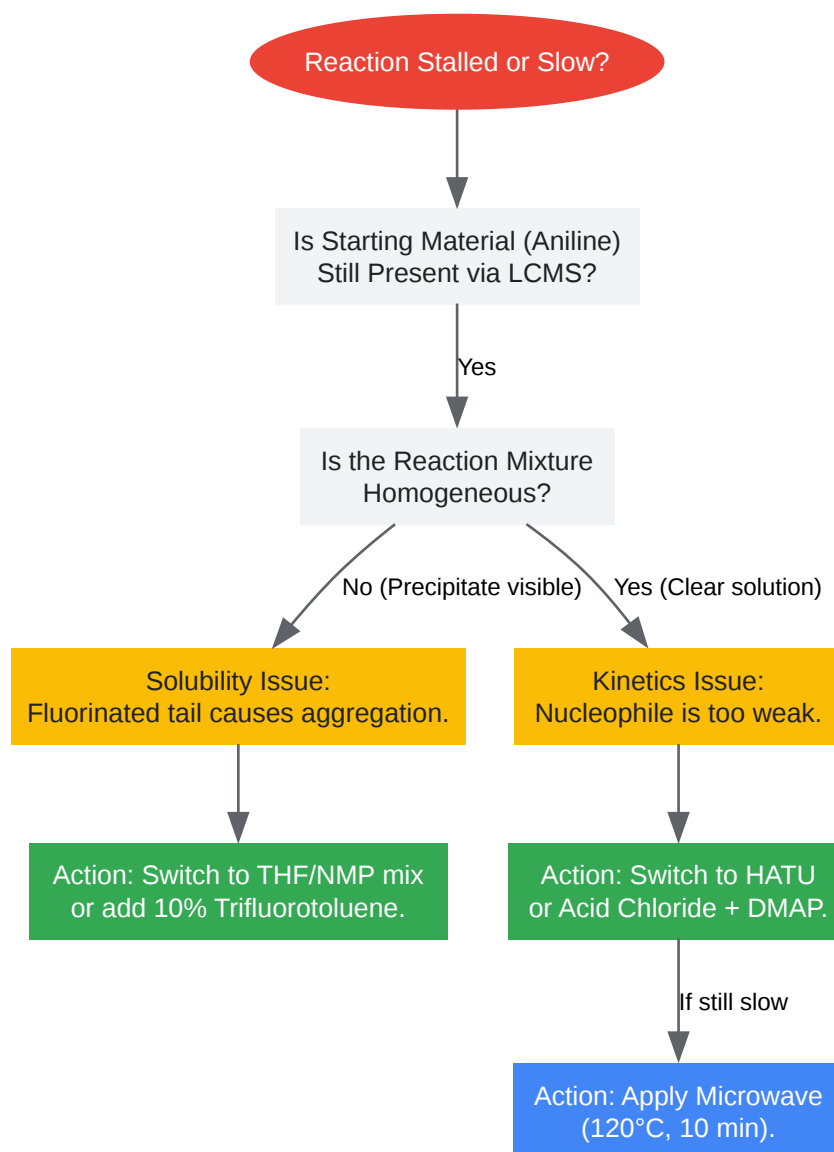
Reaction Stalled or Slow?

Is Starting Material (Aniline) Still Present via LCMS?

Yes

Is the Reaction Mixture Homogeneous?

No (Precipitate visible)

Yes (Clear solution)

Solubility Issue:
Fluorinated tail causes aggregation.

Kinetics Issue:
Nucleophile is too weak.

Action: Switch to THF/NMP mix or add 10% Trifluorotoluene.

Action: Switch to HATU or Acid Chloride + DMAP.

If still slow

Action: Apply Microwave (120°C, 10 min).